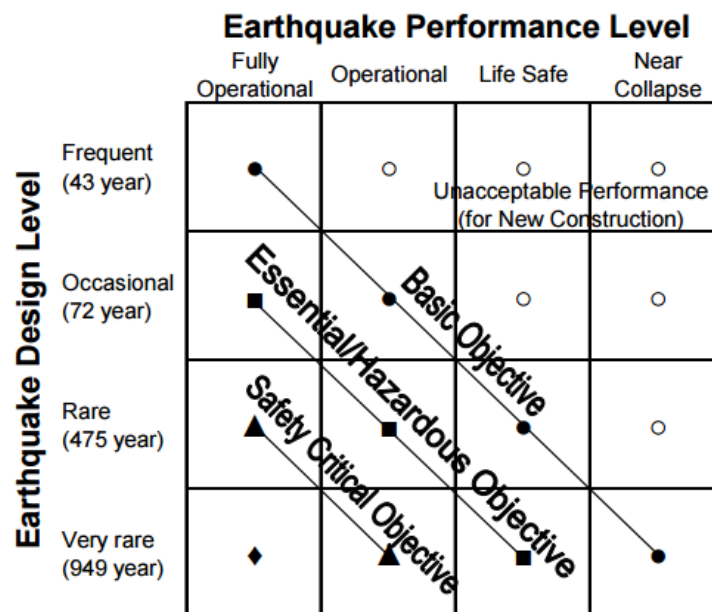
Earthquake Performance Level

| | Fully Operational | Operational | Life Safe | Near Collapse |
|---|---|---|---|---|
| Frequent (43 year) | | | | |
| Occasional (72 year) | | | | |
| Rare (475 year) | | | | |
| Very rare (949 year) | | | | |

Earthquake Design Level

Unacceptable Performance (for New Construction)

Basic Objective

Essential/Hazardous Objective

Safety Critical Objective